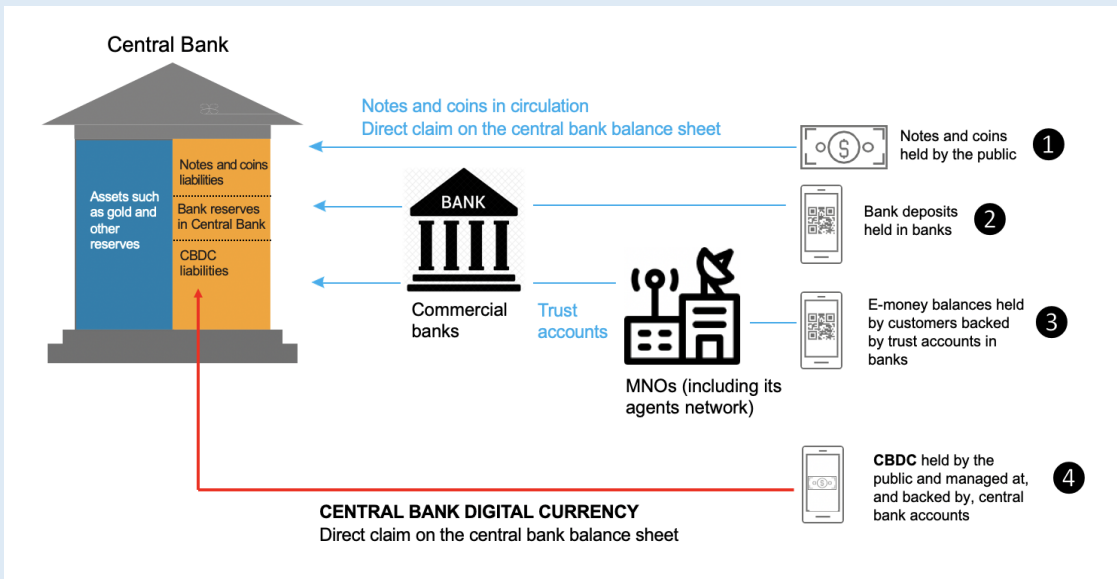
Central Bank

Assets such as gold and other reserves

Notes and coins liabilities

Bank reserves in Central Bank

CBDC liabilities

Notes and coins in circulation
Direct claim on the central bank balance sheet

Notes and coins held by the public

1

BANK

Commercial banks

Bank deposits held in banks

2

Trust accounts

MNOs (including its agents network)

E-money balances held by customers backed by trust accounts in banks

3

CBDC held by the public and managed at, and backed by, central bank accounts

4

CENTRAL BANK DIGITAL CURRENCY
Direct claim on the central bank balance sheet